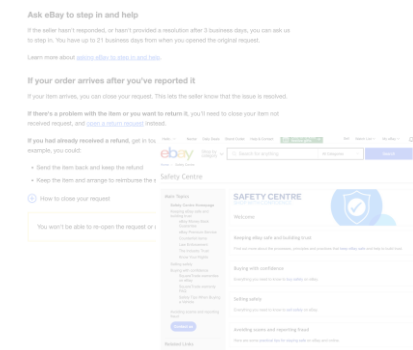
Ask eBay to step in and help

If the seller hasn't responded, or hasn't provided a resolution after 3 business days, you can ask us to step in. You have up to 21 business days from when you opened the original request.

Learn more about asking eBay to step in and help.

If your order arrives after you've reported it

If your item arrives, you can close your request. This lets the seller know that the issue is resolved.

If there's a problem with the item or you want to return it, you'll need to close your item not received request, and open a return request instead.

If you had already received a refund, get in touch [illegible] example, you could:

Send the item back and keep the refund

Keep the item and arrange to reimburse the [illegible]

How to close your request

You won't be able to re-open the request or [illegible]

ebay

Search for anything

All Categories

Search

Safety Centre

SAFETY CENTRE

Welcome

Buying with confidence

Selling safely

Avoiding scams and reporting fraud